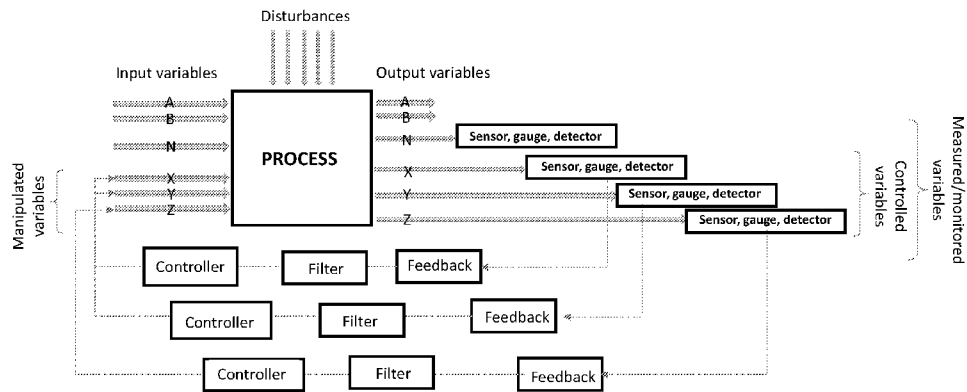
Disturbances

Input variables

Output variables

A
B
N
X
Y
Z

PROCESS

A
B
N
X
Y
Z

Sensor, gauge, detector

Sensor, gauge, detector

Sensor, gauge, detector

Sensor, gauge, detector

Manipulated variables

Controlled variables

Measured/monitored variables

Controller

Filter

Feedback

Controller

Filter

Feedback

Controller

Filter

Feedback